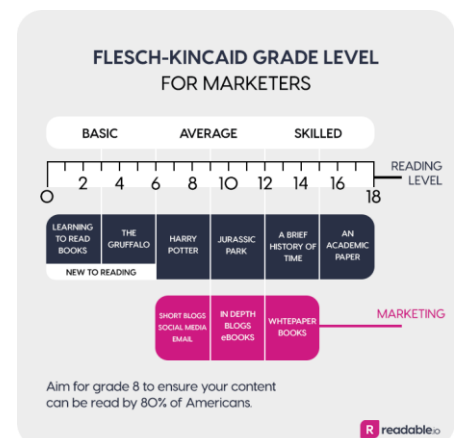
FLESCH-KINCAID GRADE LEVEL
FOR MARKETERS

BASIC AVERAGE SKILLED

0 2 4 6 8 10 12 14 16 18

READING LEVEL

LEARNING TO READ BOOKS

THE GRUFFALO

NEW TO READING

HARRY POTTER

JURASSIC PARK

A BRIEF HISTORY OF TIME

AN ACADEMIC PAPER

SHORT BLOGS SOCIAL MEDIA EMAIL

IN DEPTH BLOGS eBOOKS

WHITEPAPER BOOKS

MARKETING

Aim for grade 8 to ensure your content can be read by 80% of Americans.

R readable.io